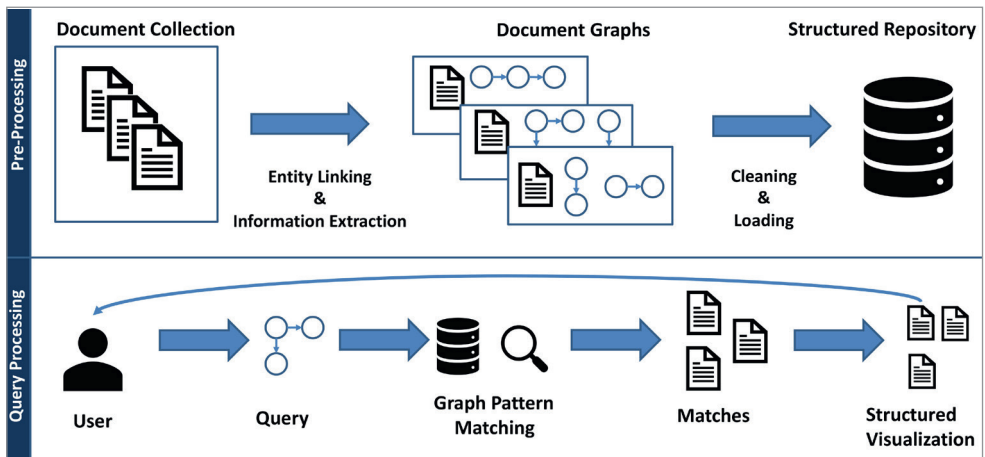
Pre-Processing

Document Collection

Entity Linking
&
Information Extraction

Document Graphs

Cleaning
&
Loading

Structured Repository

Query Processing

User

Query

Graph Pattern Matching

Matches

Structured Visualization